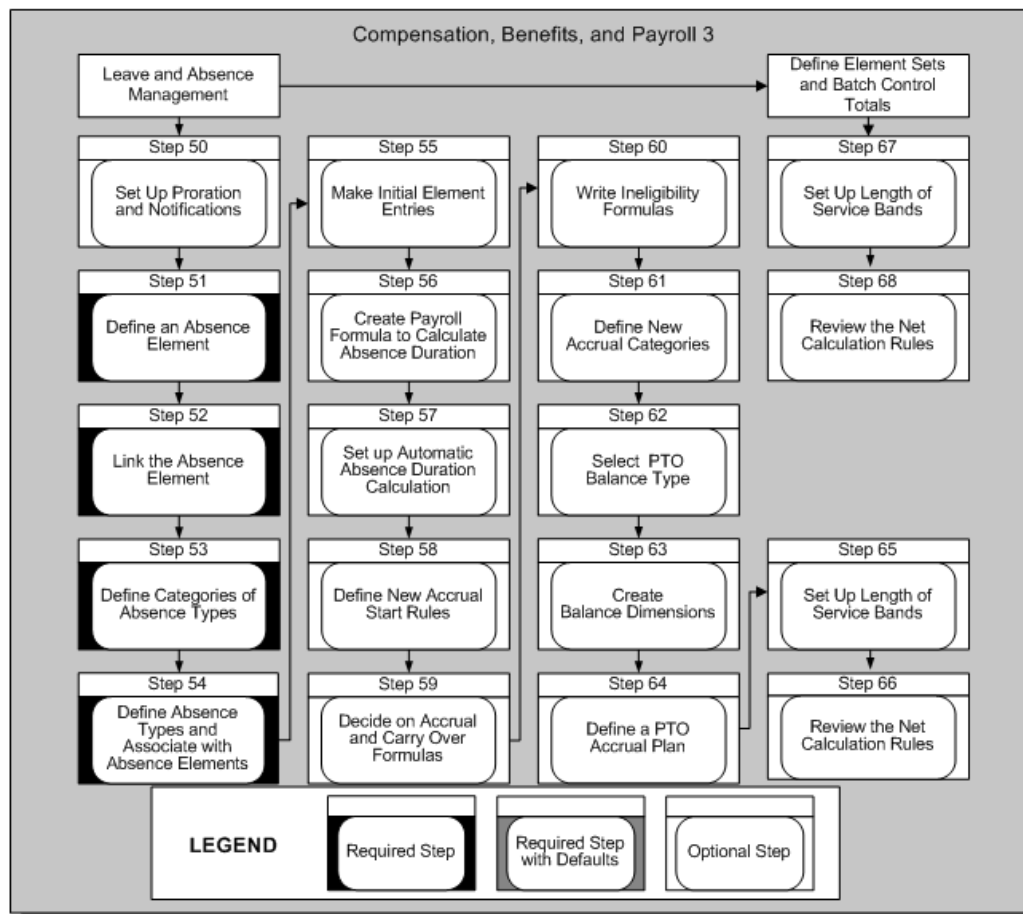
Compensation, Benefits, and Payroll 3

Leave and Absence Management

Define Element Sets and Batch Control Totals

Step 50
Set Up Proration and Notifications

Step 51
Define an Absence Element

Step 52
Link the Absence Element

Step 53
Define Categories of Absence Types

Step 54
Define Absence Types and Associate with Absence Elements

Step 55
Make Initial Element Entries

Step 56
Create Payroll Formula to Calculate Absence Duration

Step 57
Set up Automatic Absence Duration Calculation

Step 58
Define New Accrual Start Rules

Step 59
Decide on Accrual and Carry Over Formulas

Step 60
Write Ineligibility Formulas

Step 61
Define New Accrual Categories

Step 62
Select PTO Balance Type

Step 63
Create Balance Dimensions

Step 64
Define a PTO Accrual Plan

Step 67
Set Up Length of Service Bands

Step 68
Review the Net Calculation Rules

Step 65
Set Up Length of Service Bands

Step 66
Review the Net Calculation Rules

LEGEND
Required Step
Required Step with Defaults
Optional Step